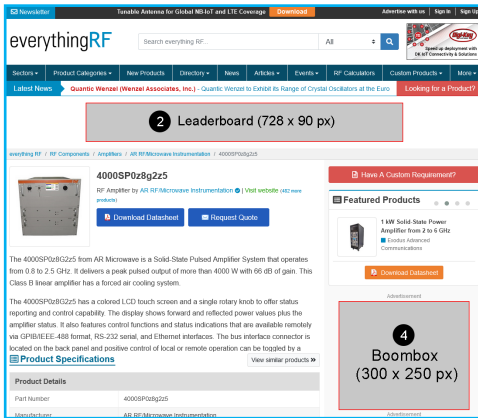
Newsletter | Tunable Antenna for Global NB-IoT and LTE Coverage | Download | Advertise with us | Sign In | Sign Up

everythingRF

Search everything RF... | All

Speed up deployment with DK IoT Connectivity & Solutions

Sectors | Product Categories | New Products | Directory | News | Articles | Events | RF Calculators | Custom Products | More

Latest News | Quantic Wenzel (Wenzel Associates, Inc.) - Quantic Wenzel to Exhibit its Range of Crystal Oscillators at the Euro | Looking for a Product?

2 Leaderboard (728 x 90 px)

everything RF / RF Components / Amplifiers / AR RF/Microwave Instrumentation / 4000SP0z8g2z5

4000SP0z8g2z5

RF Amplifier by AR RF/Microwave Instrumentation | Visit website (482 more products)

Download Datasheet | Request Quote

Have A Custom Requirement?

Featured Products

1 kW Solid-State Power Amplifier from 2 to 6 GHz

Exodus Advanced Communications

Download Datasheet

The 4000SP0z8G2z5 from AR Microwave is a Solid-State Pulsed Amplifier System that operates from 0.8 to 2.5 GHz. It delivers a peak pulsed output of more than 4000 W with 66 dB of gain. This Class B linear amplifier has a forced air cooling system.

The 4000SP0z8G2z5 has a colored LCD touch screen and a single rotary knob to offer status reporting and control capability. The display shows forward and reflected power values plus the amplifier status. It also features control functions and status indications that are available remotely via GPIB/IEEE-488 format, RS-232 serial, and Ethernet interfaces. The bus interface connector is located on the back panel and positive control of local or remote operation can be toggled by a

Advertisement

4 Boombox (300 x 250 px)

Product Specifications | View similar products

Product Details

Part Number | 4000SP0z8g2z5

Manufacturer | AR RF/Microwave Instrumentation